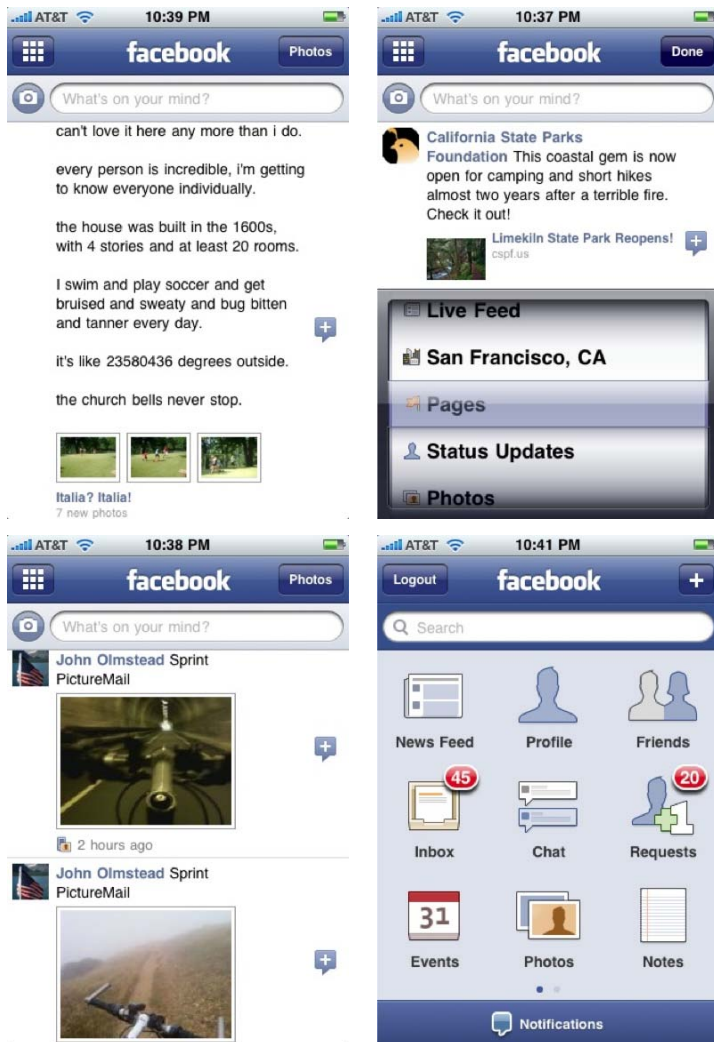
AT&T 10:39 PM

facebook

Photos

What's on your mind?

can't love it here any more than i do.

every person is incredible, i'm getting to know everyone individually.

the house was built in the 1600s, with 4 stories and at least 20 rooms.

I swim and play soccer and get bruised and sweaty and bug bitten and tanner every day.

it's like 23580436 degrees outside.

the church bells never stop.

Italia? Italia!
7 new photos

AT&T 10:37 PM

facebook

Done

What's on your mind?

California State Parks Foundation This coastal gem is now open for camping and short hikes almost two years after a terrible fire. Check it out!

Limekiln State Park Reopens!
cspf.us

Live Feed
San Francisco, CA
Pages
Status Updates
Photos

AT&T 10:38 PM

facebook

Photos

What's on your mind?

John Olmstead Sprint PictureMail

2 hours ago

John Olmstead Sprint PictureMail

AT&T 10:41 PM

Logout

facebook

+

Search

News Feed
Profile
Friends
45
Inbox
Chat
20
Requests
31
Events
Photos
Notes

Notifications